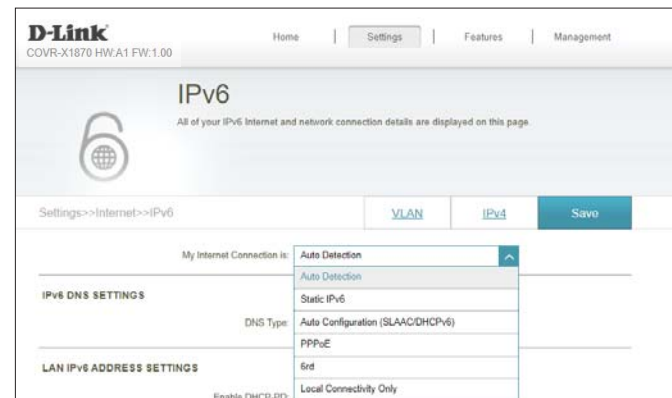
D-Link
COVR-X1870 HW:A1 FW:1.00

Home | Settings | Features | Management

IPv6
All of your IPv6 Internet and network connection details are displayed on this page.

Settings>>Internet>>IPv6

VLAN
IPv4
Save

My Internet Connection is: Auto Detection

Auto Detection
Static IPv6
Auto Configuration (SLAAC/DHCPv6)
PPPoE
6rd
Local Connectivity Only

IPV6 DNS SETTINGS

DNS Type:

LAN IPV6 ADDRESS SETTINGS

Enable DHCP-PD: